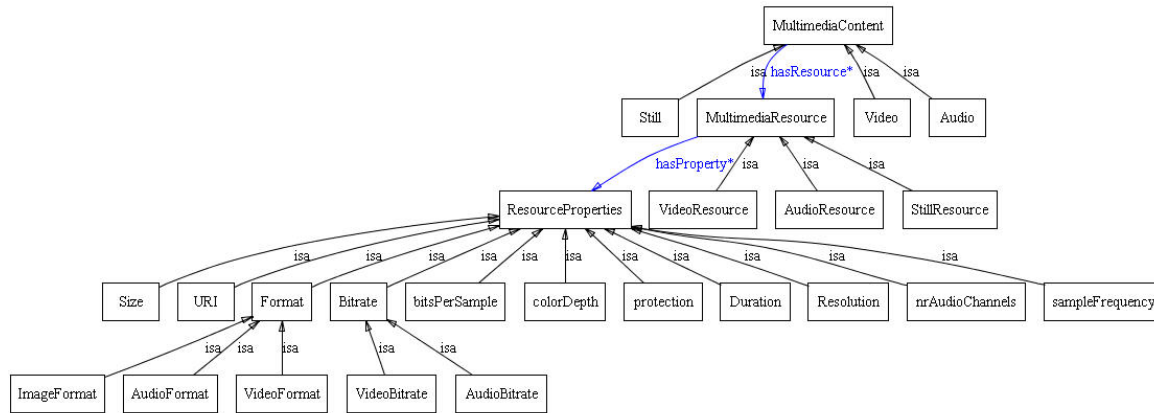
MultimediaContent

isa hasResource* isa isa

Still MultimediaResource Video Audio

hasProperty* isa isa isa

ResourceProperties VideoResource AudioResource StillResource

isa isa isa isa isa isa isa isa isa isa isa isa isa

Size URI Format Bitrate bitsPerSample colorDepth protection Duration Resolution nrAudioChannels sampleFrequency

isa isa isa isa isa

ImageFormat AudioFormat VideoFormat VideoBitrate AudioBitrate